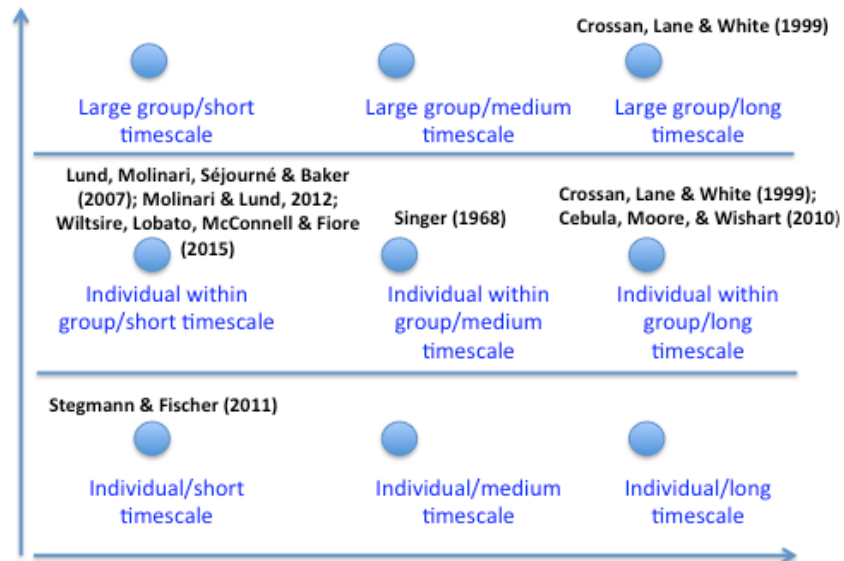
Crossan, Lane & White (1999)

Large group/short timescale

Large group/medium timescale

Large group/long timescale

Lund, Molinari, Séjourné & Baker (2007); Molinari & Lund, 2012; Wiltsire, Lobato, McConnell & Fiore (2015)

Singer (1968)

Crossan, Lane & White (1999); Cebula, Moore, & Wishart (2010)

Individual within group/short timescale

Individual within group/medium timescale

Individual within group/long timescale

Stegmann & Fischer (2011)

Individual/short timescale

Individual/medium timescale

Individual/long timescale